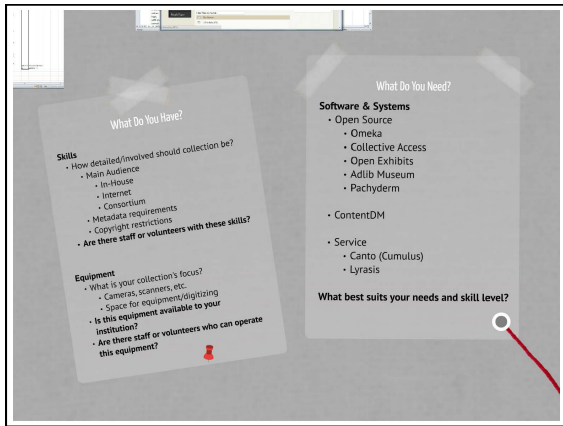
What Do You Have?

Skills
- How detailed/involved should collection be?
  - Main Audience
    - In-House
    - Internet
    - Consortium
  - Metadata requirements
  - Copyright restrictions
- Are there staff or volunteers with these skills?

Equipment
- What is your collection's focus?
  - Cameras, scanners, etc.
  - Space for equipment/digitizing
- Is this equipment available to your institution?
- Are there staff or volunteers who can operate this equipment?

What Do You Need?

Software & Systems
- Open Source
  - Omeka
  - Collective Access
  - Open Exhibits
  - Adlib Museum
  - Pachyderm
- ContentDM
- Service
  - Canto (Cumulus)
  - Lyrasis

What best suits your needs and skill level?